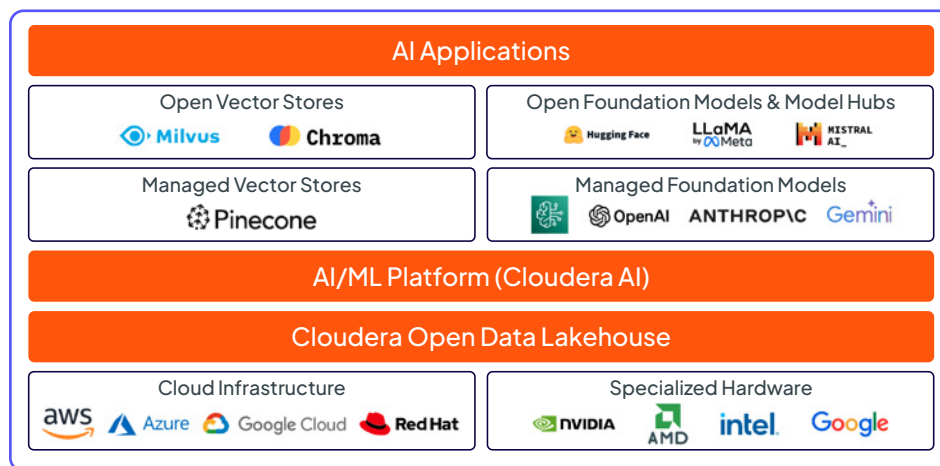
AI Applications

Open Vector Stores
Milvus Chroma

Open Foundation Models & Model Hubs
Hugging Face LLaMA by Meta MISTRAL AI_

Managed Vector Stores
Pinecone

Managed Foundation Models
OpenAI ANTHROPIC Gemini

AI/ML Platform (Cloudera AI)

Cloudera Open Data Lakehouse

Cloud Infrastructure
aws Azure Google Cloud Red Hat

Specialized Hardware
NVIDIA AMD intel. Google